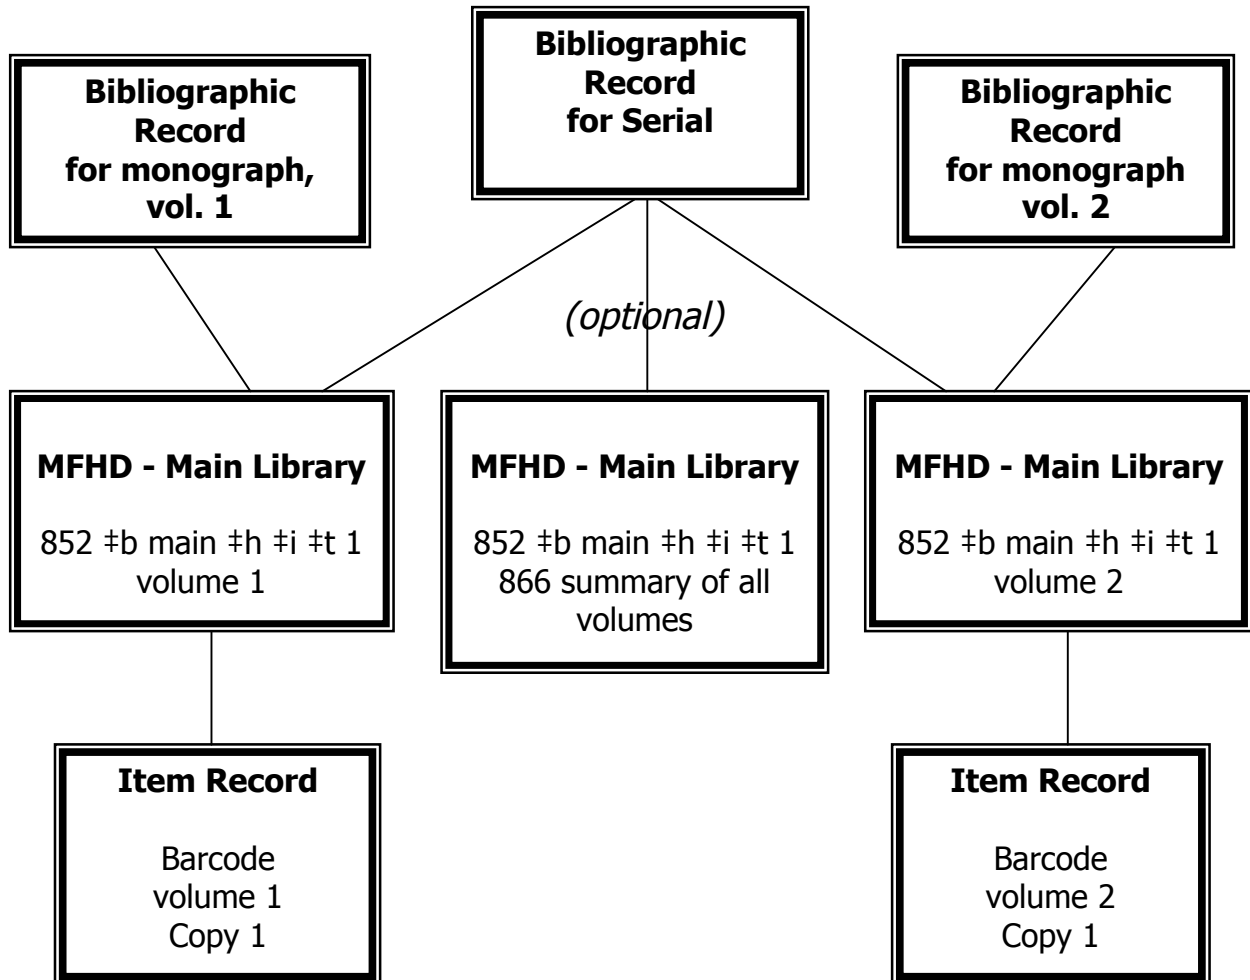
Bibliographic Record for monograph, vol. 1

Bibliographic Record for Serial

Bibliographic Record for monograph vol. 2

(optional)

MFHD - Main Library

852 ‡b main ‡h ‡i ‡t 1 volume 1

MFHD - Main Library

852 ‡b main ‡h ‡i ‡t 1 866 summary of all volumes

MFHD - Main Library

852 ‡b main ‡h ‡i ‡t 1 volume 2

Item Record

Barcode volume 1 Copy 1

Item Record

Barcode volume 2 Copy 1